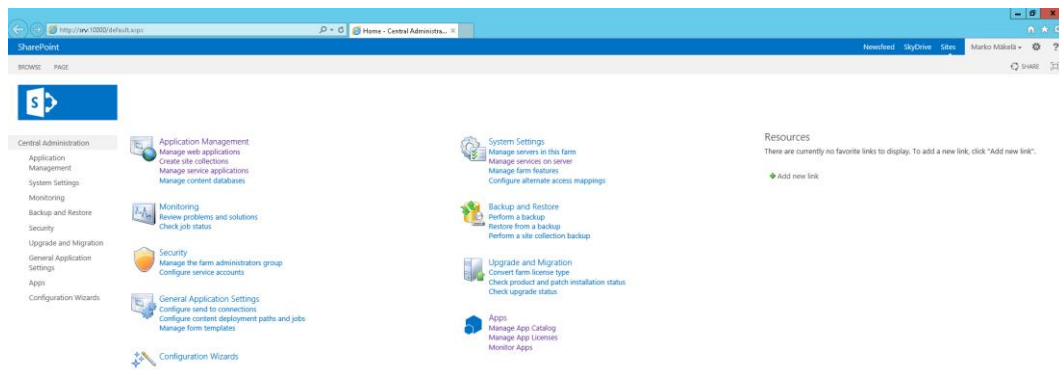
http://srv:10000/default.aspx
Home - Central Administra... ×

SharePoint
Newsfeed SkyDrive Sites Marko Mäkelä ▾ ⚙ ?

BROWSE PAGE
SHARE

S

Central Administration
Application Management
System Settings
Monitoring
Backup and Restore
Security
Upgrade and Migration
General Application Settings
Apps
Configuration Wizards

Application Management
Manage web applications
Create site collections
Manage service applications
Manage content databases

Monitoring
Review problems and solutions
Check job status

Security
Manage the farm administrators group
Configure service accounts

General Application Settings
Configure send to connections
Configure content deployment paths and jobs
Manage form templates

Configuration Wizards

System Settings
Manage servers in this farm
Manage services on server
Manage farm features
Configure alternate access mappings

Backup and Restore
Perform a backup
Restore from a backup
Perform a site collection backup

Upgrade and Migration
Convert farm license type
Check product and patch installation status
Check upgrade status

Apps
Manage App Catalog
Manage App Licenses
Monitor Apps

Resources
There are currently no favorite links to display. To add a new link, click "Add new link".

Add new link